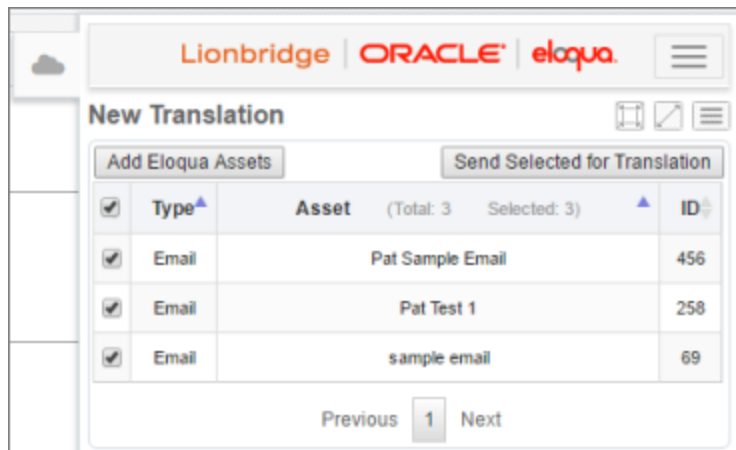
Lionbridge | ORACLE® | eloqua.

New Translation

Add Eloqua Assets

Send Selected for Translation

| ✔ | Type | Asset (Total: 3 Selected: 3) | ID |
|---|---|---|---|
| ✔ | Email | Pat Sample Email | 456 |
| ✔ | Email | Pat Test 1 | 258 |
| ✔ | Email | sample email | 69 |

Previous 1 Next